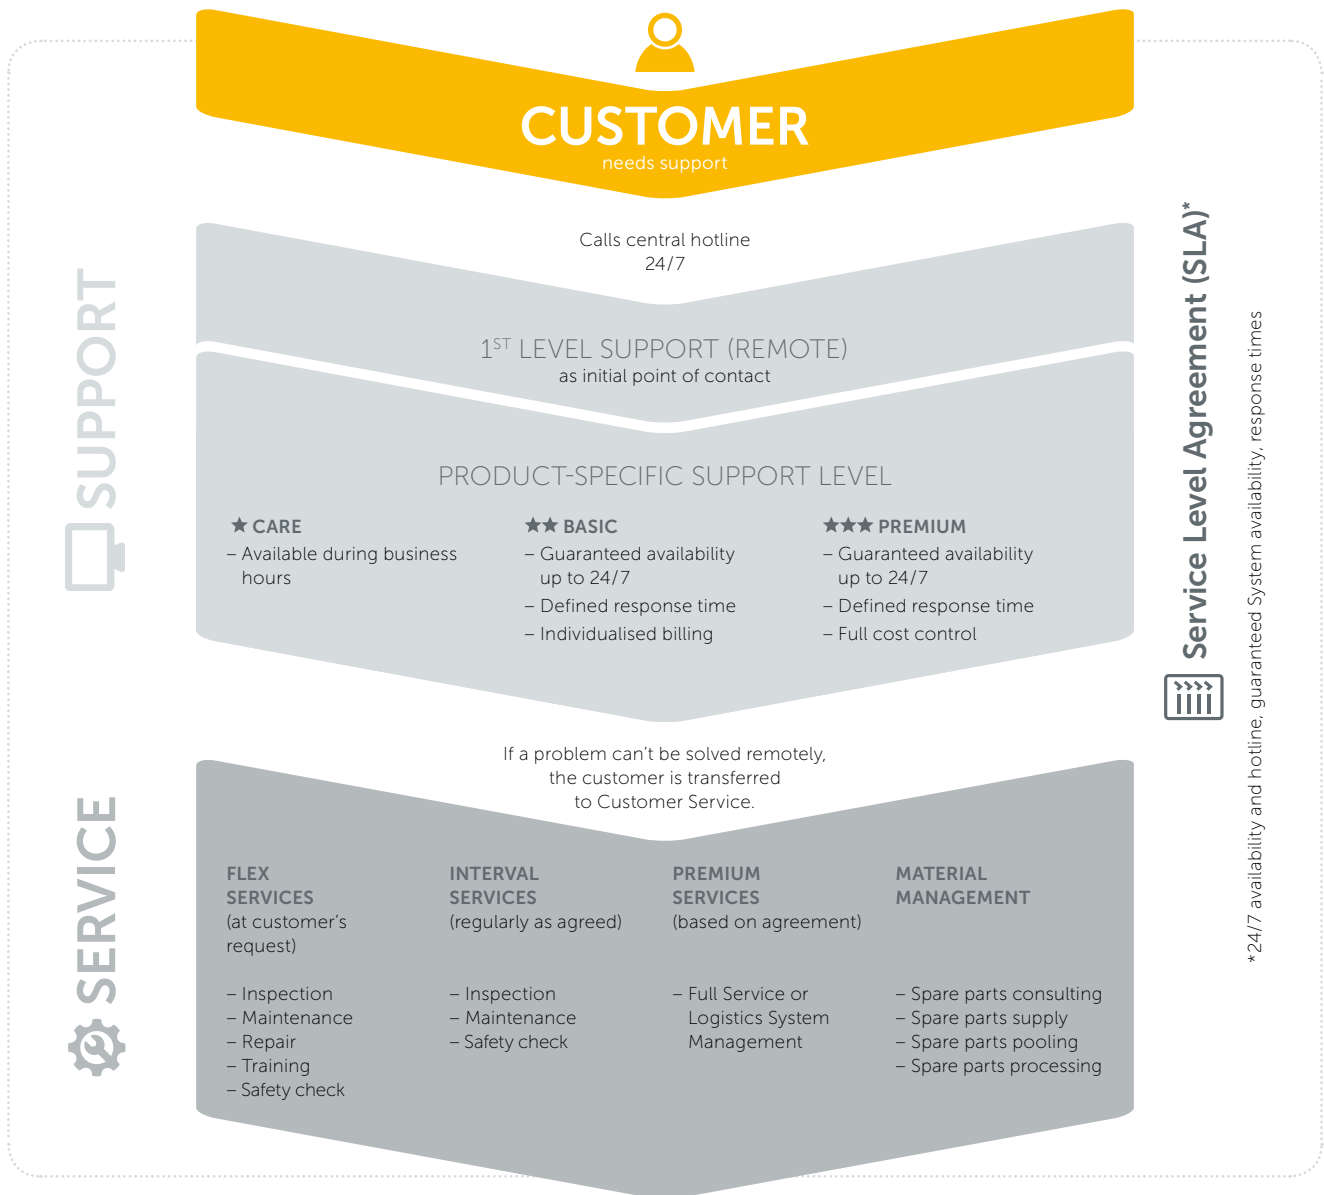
CUSTOMER
needs support

SUPPORT

Calls central hotline
24/7

$1^{ST}$ LEVEL SUPPORT (REMOTE)
as initial point of contact

PRODUCT-SPECIFIC SUPPORT LEVEL

★ CARE
– Available during business hours

★★ BASIC
– Guaranteed availability up to 24/7
– Defined response time
– Individualised billing

★★★ PREMIUM
– Guaranteed availability up to 24/7
– Defined response time
– Full cost control

If a problem can't be solved remotely, the customer is transferred to Customer Service.

SERVICE

FLEX SERVICES
(at customer's request)

– Inspection
– Maintenance
– Repair
– Training
– Safety check

INTERVAL SERVICES
(regularly as agreed)

– Inspection
– Maintenance
– Safety check

PREMIUM SERVICES
(based on agreement)

– Full Service or Logistics System Management

MATERIAL MANAGEMENT

– Spare parts consulting
– Spare parts supply
– Spare parts pooling
– Spare parts processing

Service Level Agreement (SLA)*

*24/7 availability and hotline, guaranteed System availability, response times